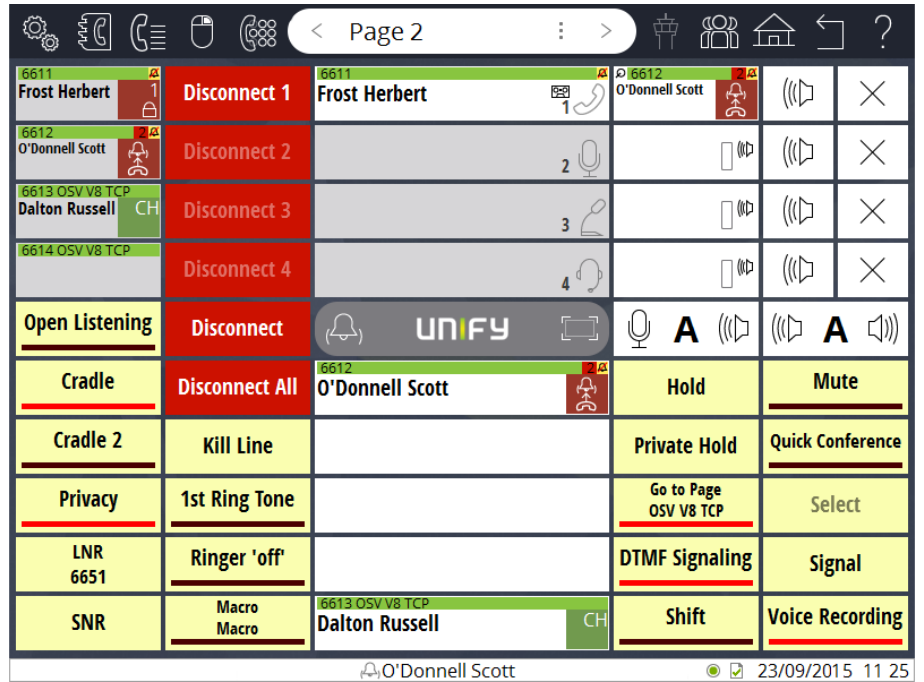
< Page 2 >

6611
Frost Herbert
1

Disconnect 1

6611
Frost Herbert
1

6612
O'Donnell Scott
2

6612
O'Donnell Scott
2

Disconnect 2

2

6613 OSV V8 TCP
Dalton Russell
CH

Disconnect 3

3

6614 OSV V8 TCP

Disconnect 4

4

Open Listening

Disconnect

UNIFY

A

A

Cradle

Disconnect All

6612
O'Donnell Scott
2

Hold

Mute

Cradle 2

Kill Line

Private Hold

Quick Conference

Privacy

1st Ring Tone

Go to Page
OSV V8 TCP

Select

LNR
6651

Ringer 'off'

DTMF Signaling

Signal

SNR

Macro
Macro

6613 OSV V8 TCP
Dalton Russell
CH

Shift

Voice Recording

O'Donnell Scott

23/09/2015 11 25